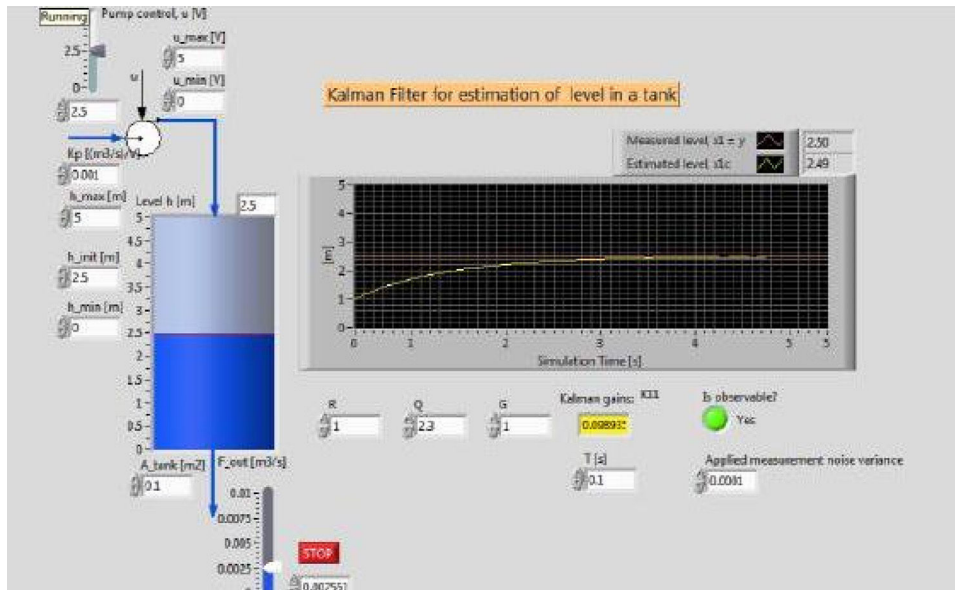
Running
Pump control, u [V]
2.5
0
2.5
u_max [V]
5
u_min [V]
0
u
Kp [(m3/s)/V]
0.001
h_max [m]
5
h_init [m]
2.5
h_min [m]
0
Level h [m]
2.5
5
4.5
4
3.5
3
2.5
2
1.5
1
0.5
0
A_tank [m2]
0.1
F_out [m3/s]
0.01
0.0075
0.005
0.0025
0.002551
STOP

Kalman Filter for estimation of level in a tank

Measured level, x1 = y
2.50
Estimated level, x1c
2.49

5
4
3
2
1
0
[m]
0
1
2
3
4
5
5
Simulation Time [s]

R
1
Q
2.3
G
1
Kalman gains: K11
0.098935
Is observable?
Yes
T [s]
0.1
Applied measurement noise variance
0.0001